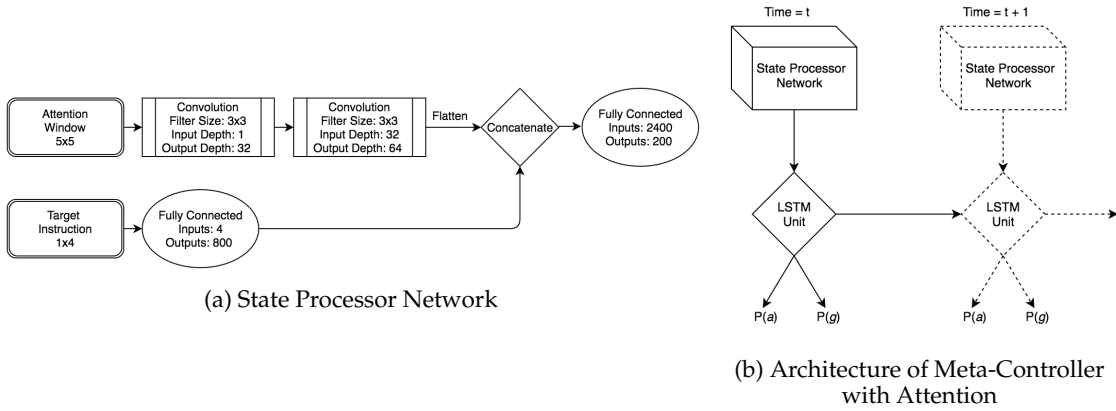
Attention Window 5x5

Convolution
Filter Size: 3x3
Input Depth: 1
Output Depth: 32

Convolution
Filter Size: 3x3
Input Depth: 32
Output Depth: 64

Flatten

Concatenate

Fully Connected
Inputs: 2400
Outputs: 200

Target Instruction 1x4

Fully Connected
Inputs: 4
Outputs: 800

(a) State Processor Network

Time = t

State Processor Network

LSTM Unit

P($a$)

P($g$)

Time = t + 1

State Processor Network

LSTM Unit

P($a$)

P($g$)

(b) Architecture of Meta-Controller with Attention